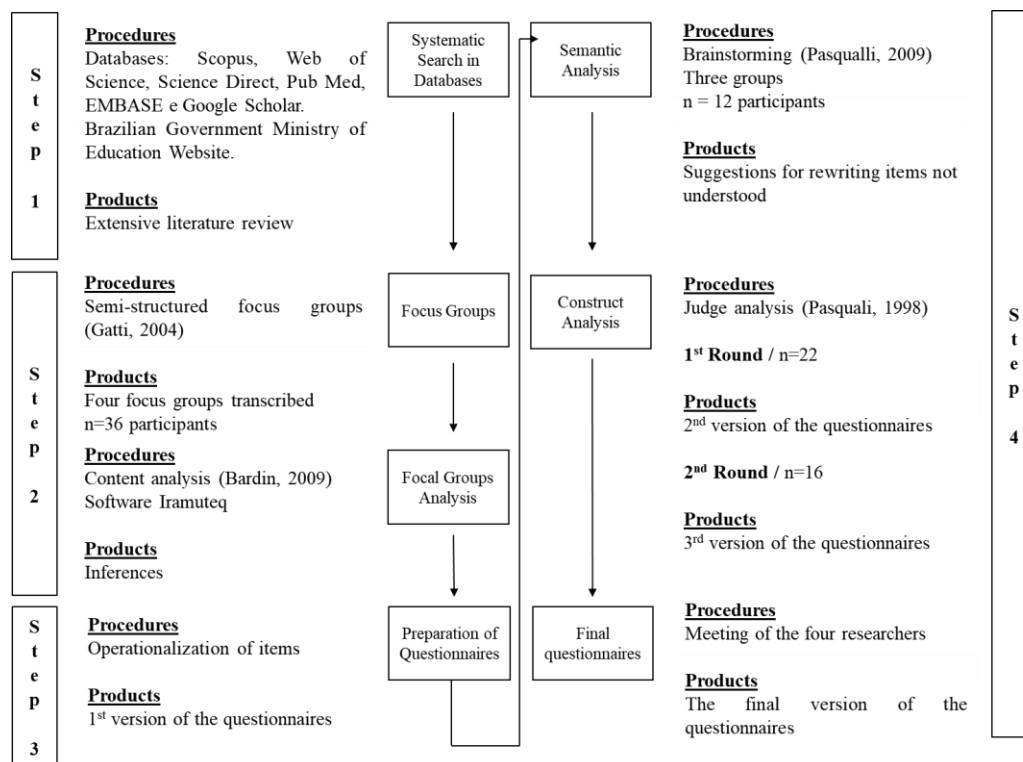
Step 1

Procedures
Databases: Scopus, Web of Science, Science Direct, Pub Med, EMBASE e Google Scholar.
Brazilian Government Ministry of Education Website.

Products
Extensive literature review

Step 2

Procedures
Semi-structured focus groups (Gatti, 2004)

Products
Four focus groups transcribed
n=36 participants

Procedures
Content analysis (Bardin, 2009)
Software Iramuteq

Products
Inferences

Step 3

Procedures
Operationalization of items

Products
1st version of the questionnaires

Systematic Search in Databases

Focus Groups

Focal Groups Analysis

Preparation of Questionnaires

Semantic Analysis

Construct Analysis

Final questionnaires

Procedures
Brainstorming (Pasqualli, 2009)
Three groups
n = 12 participants

Products
Suggestions for rewriting items not understood

Procedures
Judge analysis (Pasquali, 1998)

1st Round / n=22

Products
2nd version of the questionnaires

2nd Round / n=16

Products
3rd version of the questionnaires

Procedures
Meeting of the four researchers

Products
The final version of the questionnaires

Step 4